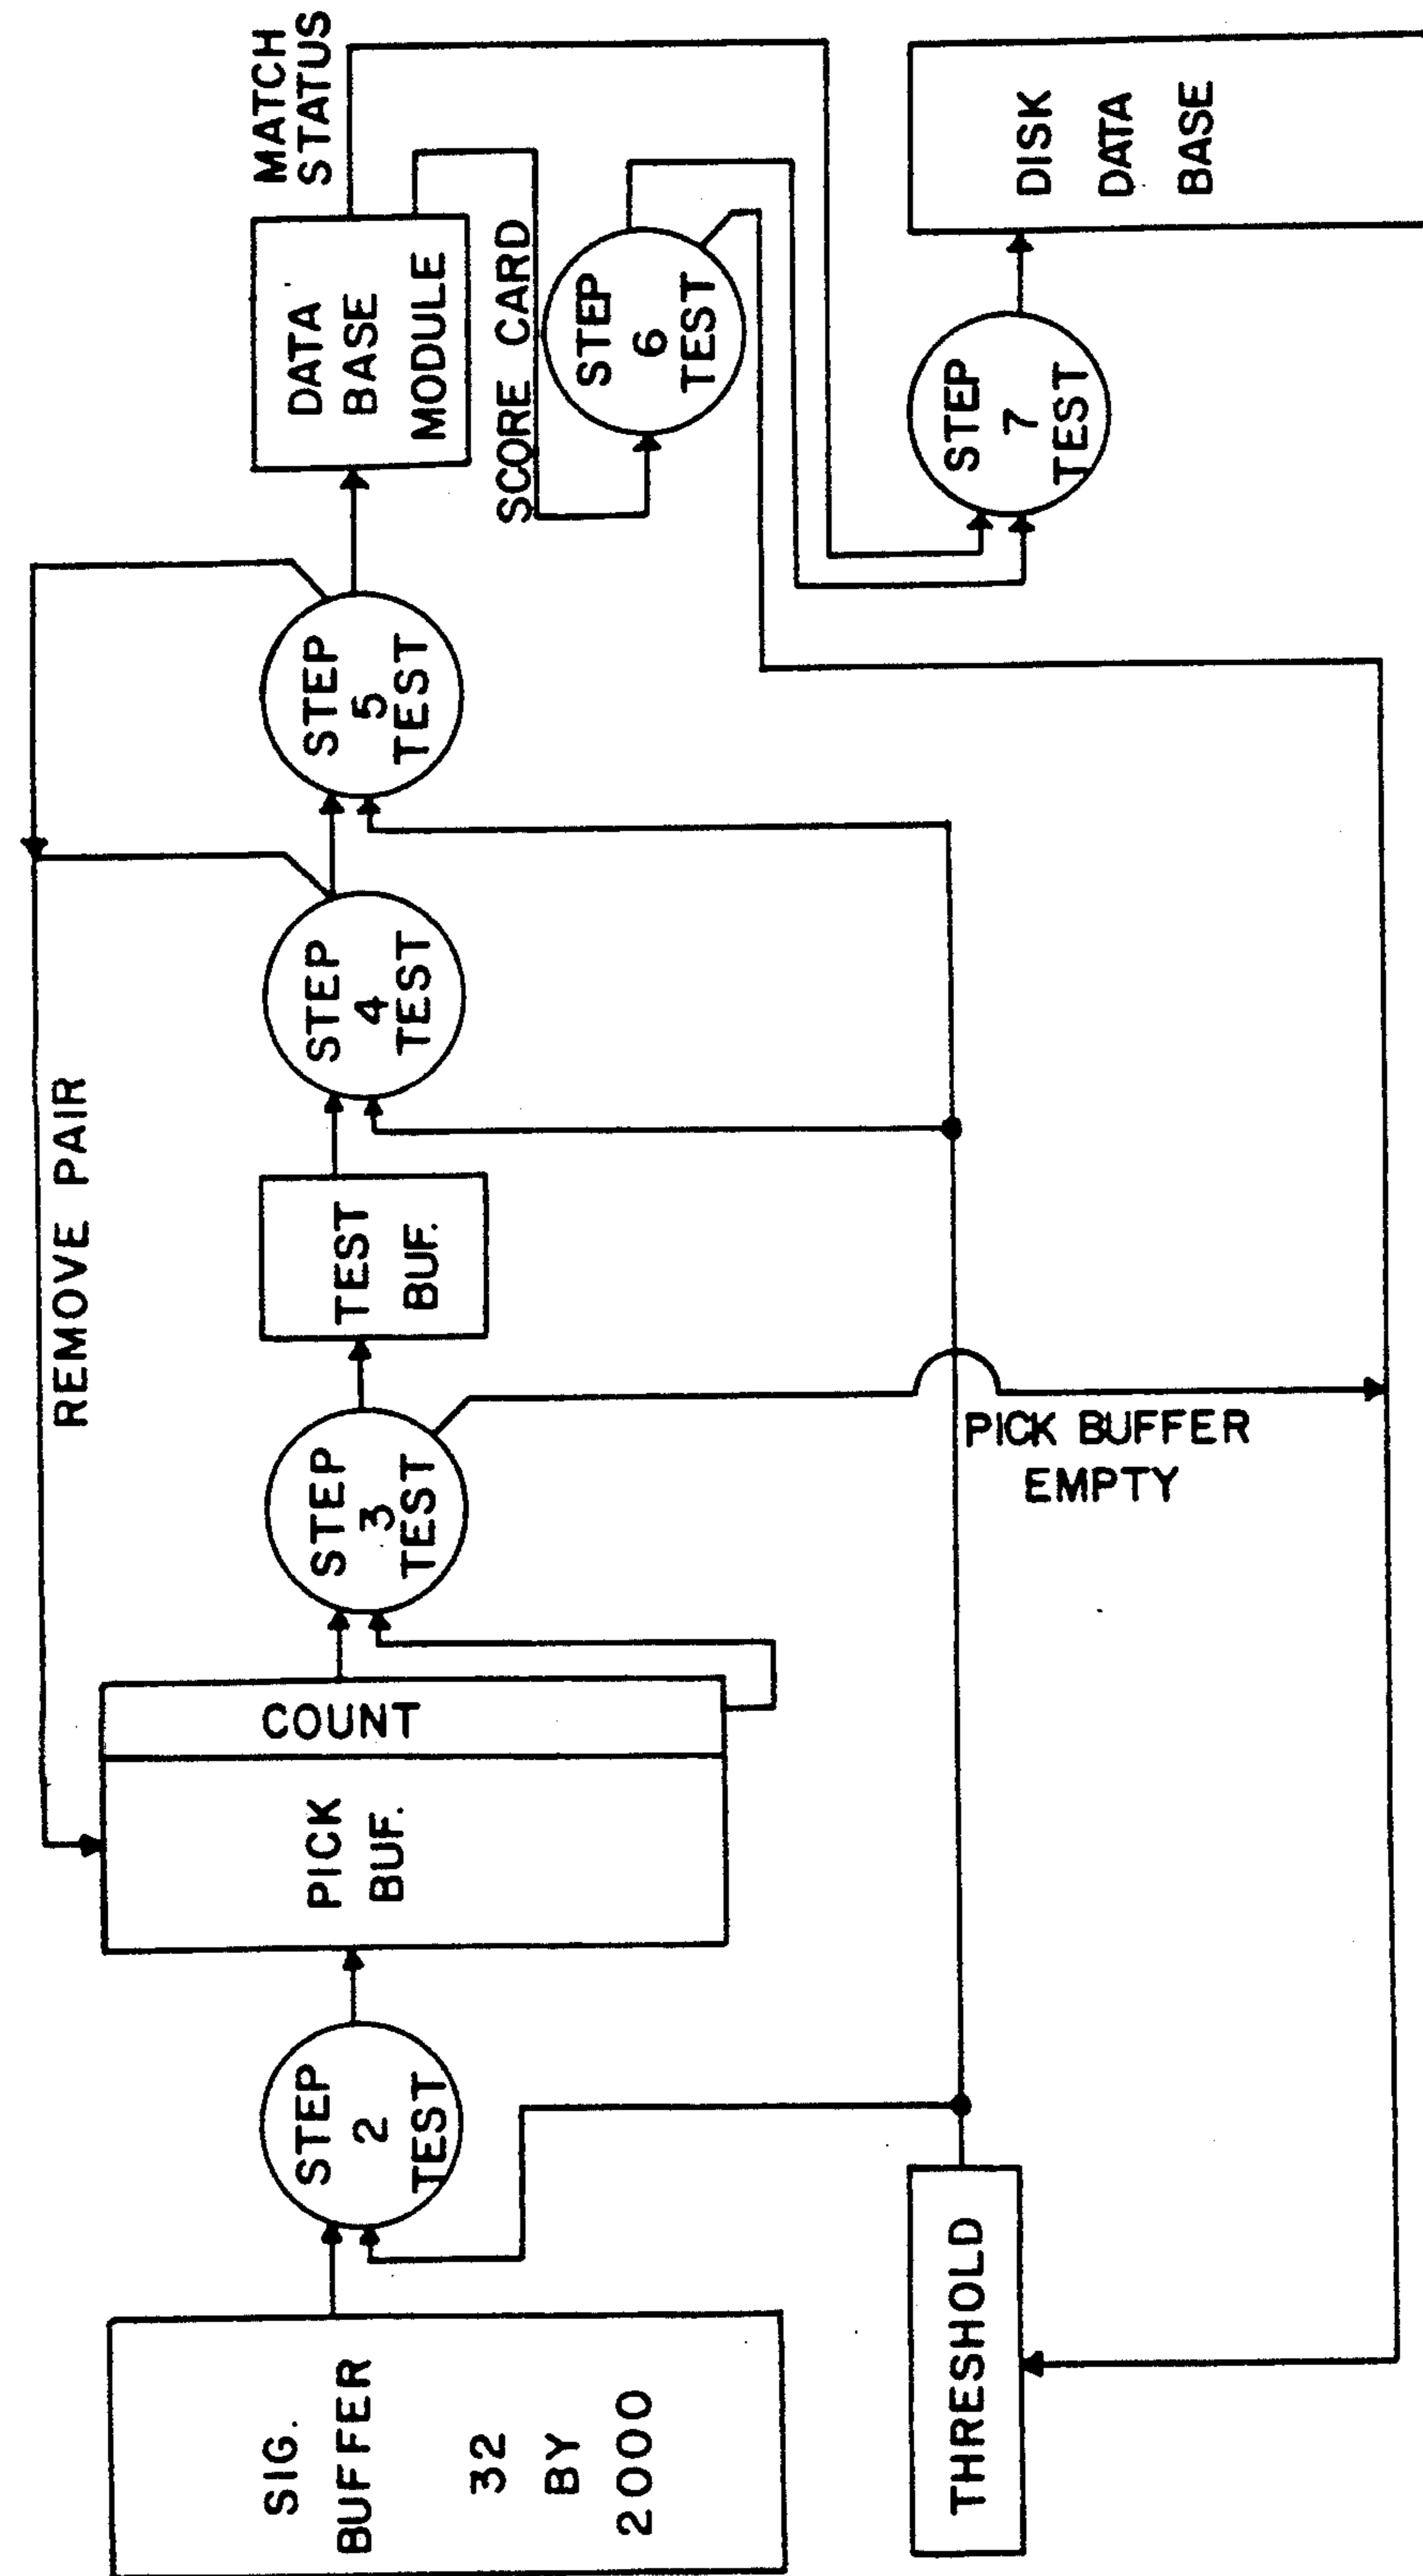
MATCH STATUS

DISK DATA BASE

DATA BASE MODULE

SCORE CARD

STEP 6 TEST

STEP 7 TEST

STEP 5 TEST

REMOVE PAIR

STEP 4 TEST

TEST BUF.

STEP 3 TEST

PICK BUFFER EMPTY

COUNT

PICK BUF.

STEP 2 TEST

SIG. BUFFER 32 BY 2000

THRESHOLD